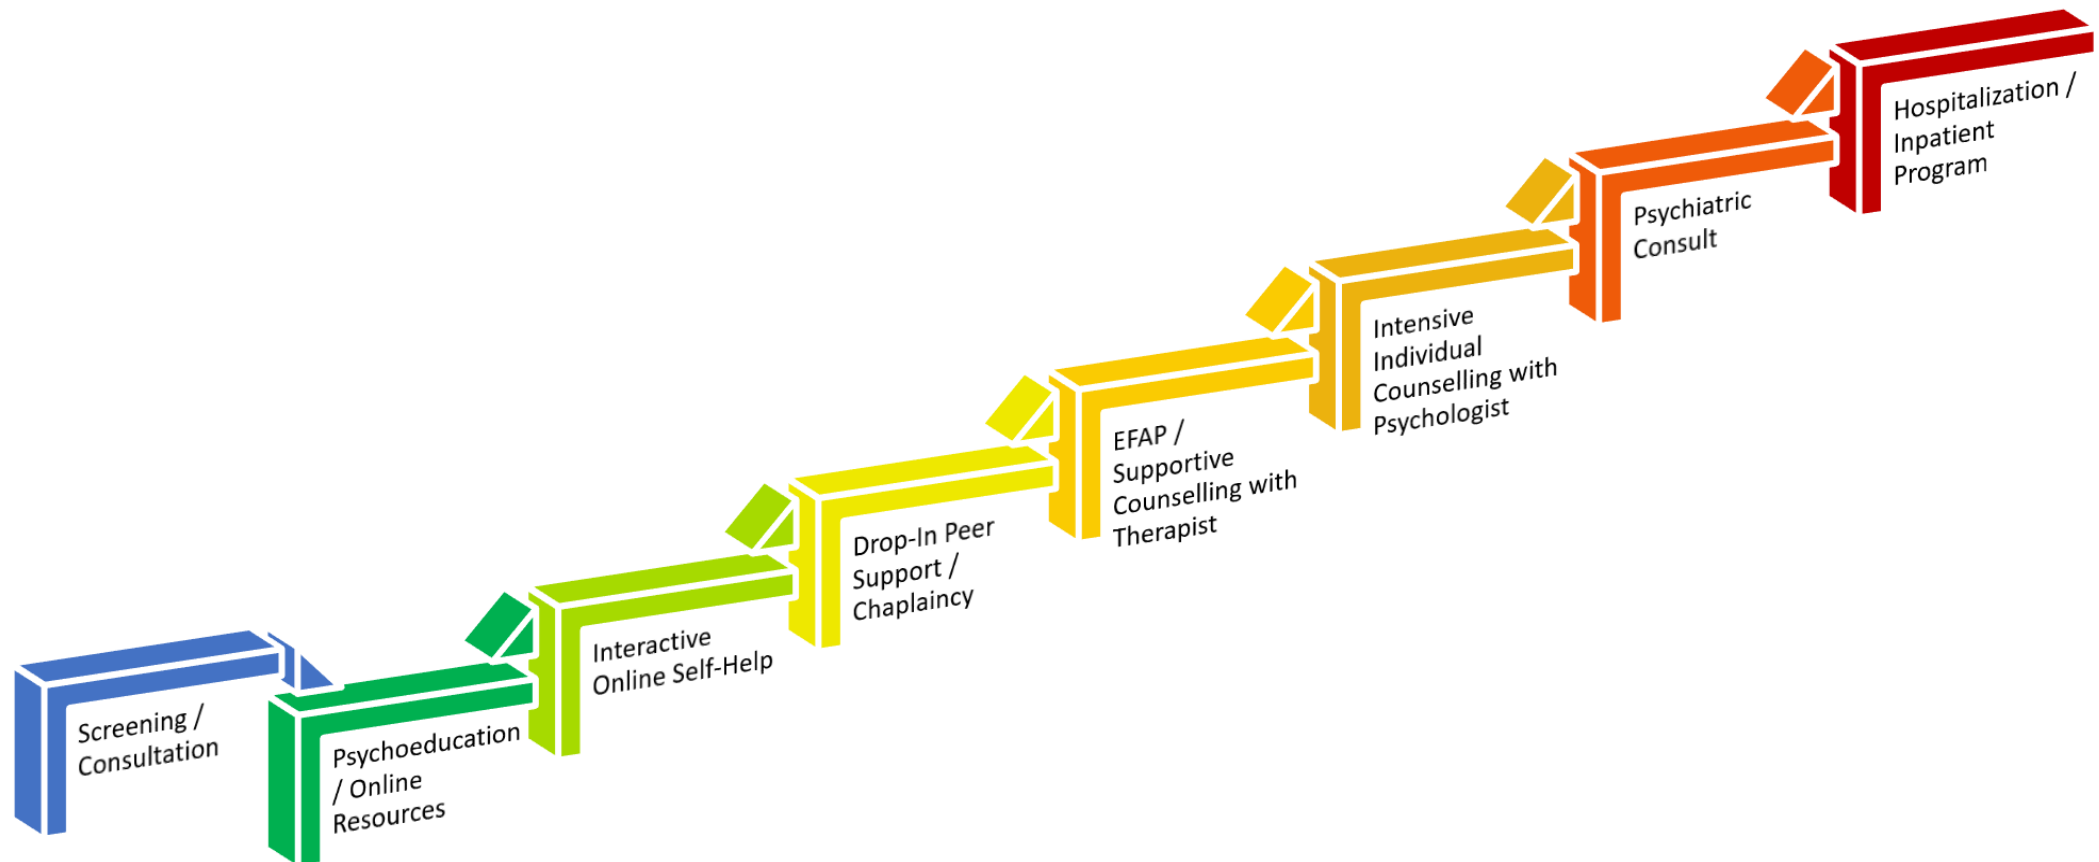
Screening / Consultation

Psychoeducation / Online Resources

Interactive Online Self-Help

Drop-In Peer Support / Chaplaincy

EFAP / Supportive Counselling with Therapist

Intensive Individual Counselling with Psychologist

Psychiatric Consult

Hospitalization / Inpatient Program